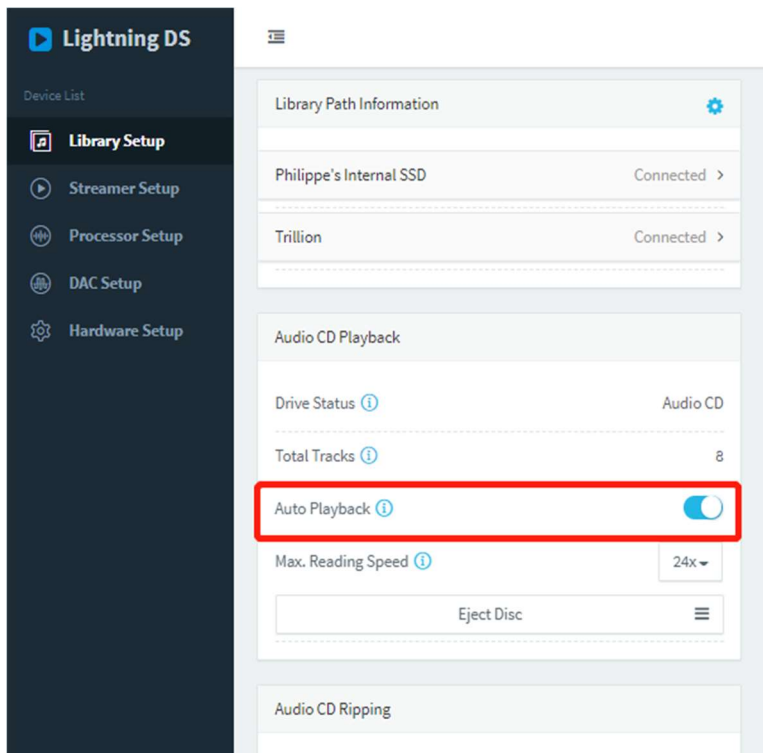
Lightning DS

Device List

Library Setup

Streamer Setup

Processor Setup

DAC Setup

Hardware Setup

Library Path Information

Philippe's Internal SSD
Connected >

Trillion
Connected >

Audio CD Playback

Drive Status
Audio CD

Total Tracks
8

Auto Playback

Max. Reading Speed
24x

Eject Disc

Audio CD Ripping